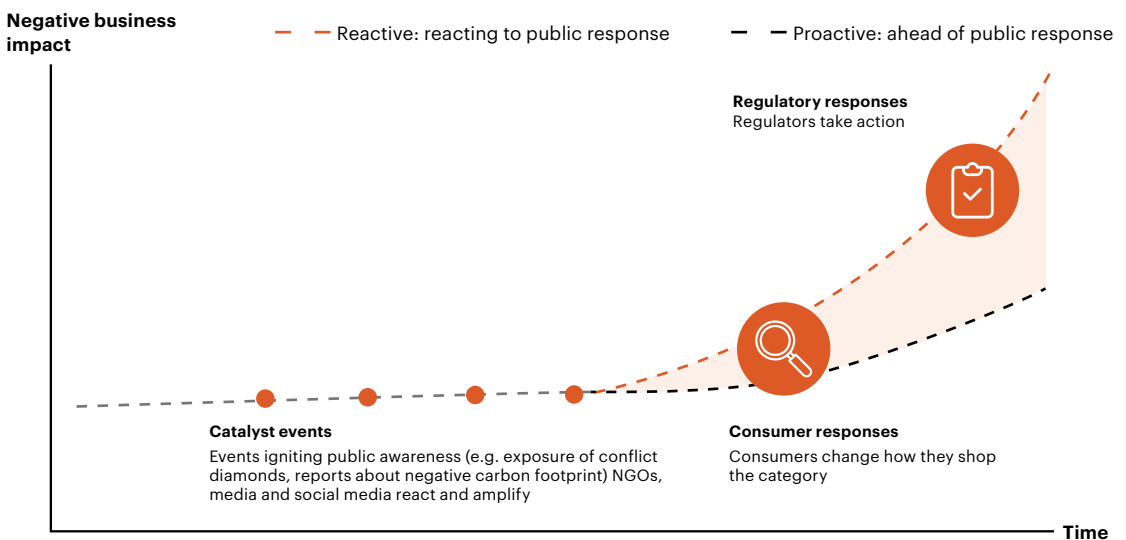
Negative business impact

Reactive: reacting to public response

Proactive: ahead of public response

Regulatory responses
Regulators take action

Catalyst events
Events igniting public awareness (e.g. exposure of conflict diamonds, reports about negative carbon footprint) NGOs, media and social media react and amplify

Consumer responses
Consumers change how they shop the category

Time